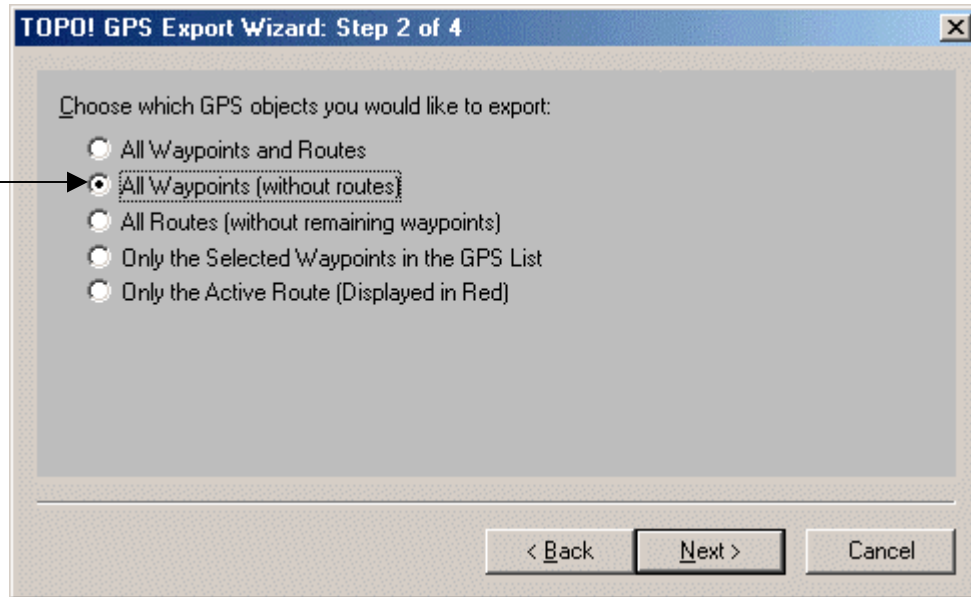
TOPO! GPS Export Wizard: Step 2 of 4

Choose which GPS objects you would like to export:

All Waypoints and Routes

All Waypoints (without routes)

All Routes (without remaining waypoints)

Only the Selected Waypoints in the GPS List

Only the Active Route (Displayed in Red)

< Back

Next >

Cancel